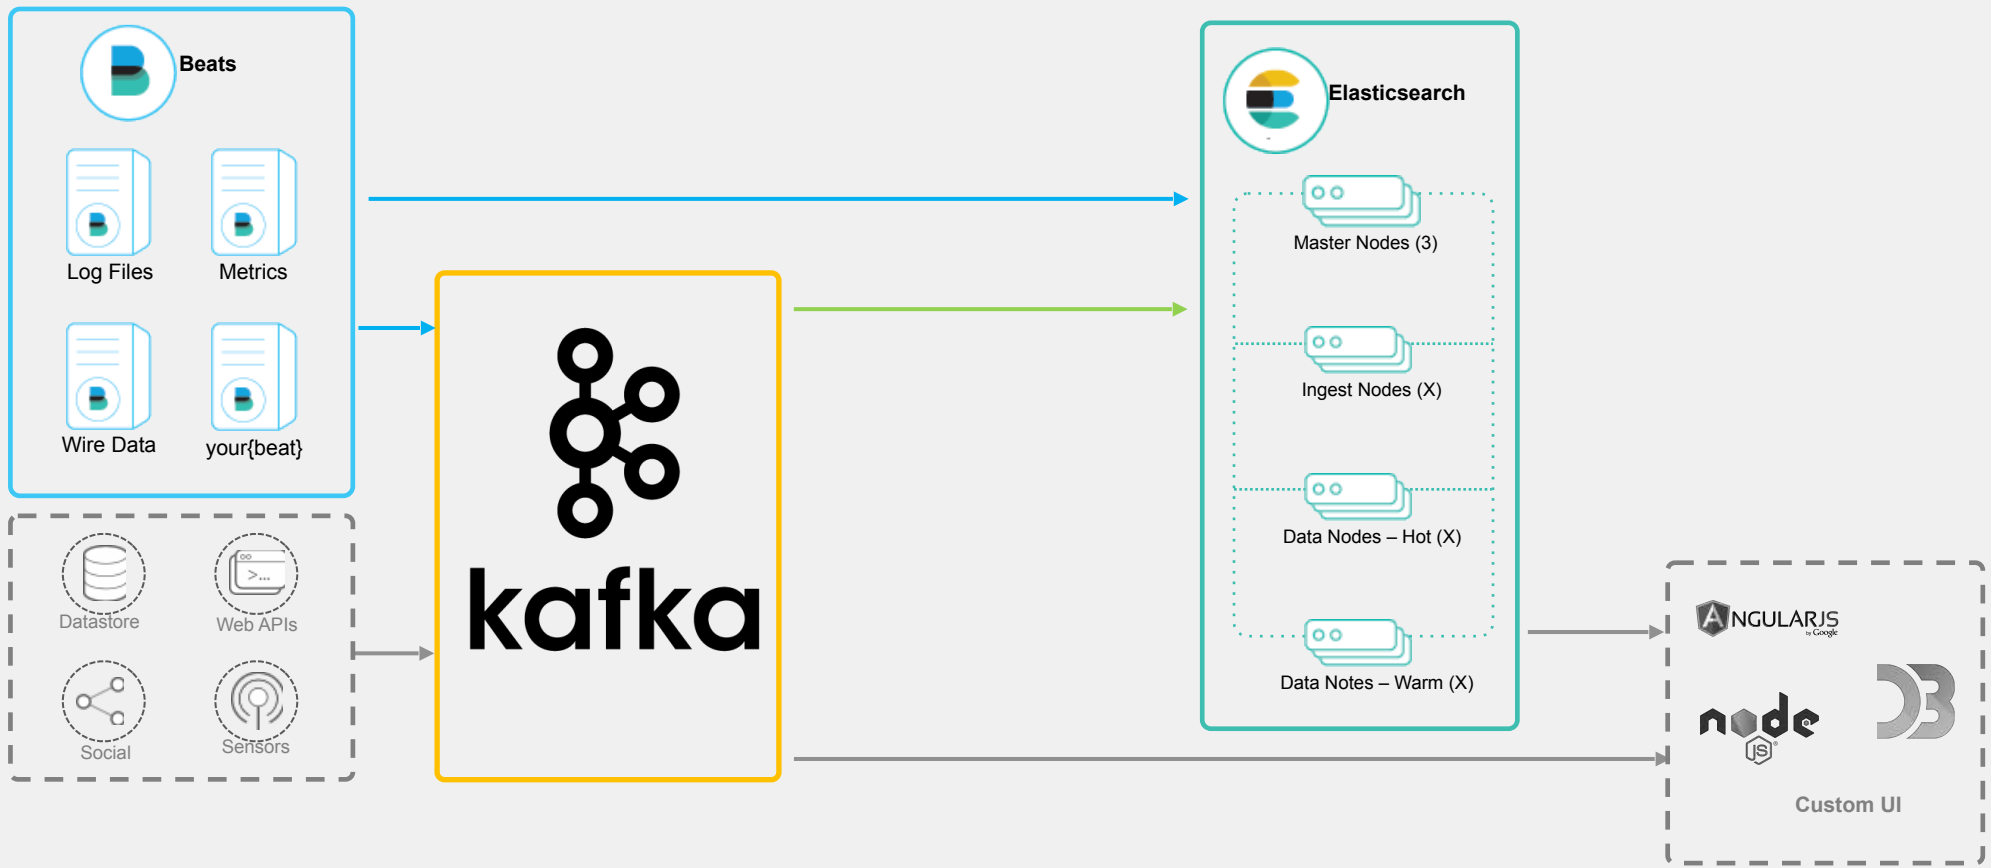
Beats

Log Files

Metrics

Wire Data

your{beat}

Datastore

Web APIs

Social

Sensors

kafka

Elasticsearch

Master Nodes (3)

Ingest Nodes (X)

Data Nodes – Hot (X)

Data Notes – Warm (X)

ANGULARJS
by Google

node JS

D3

Custom UI